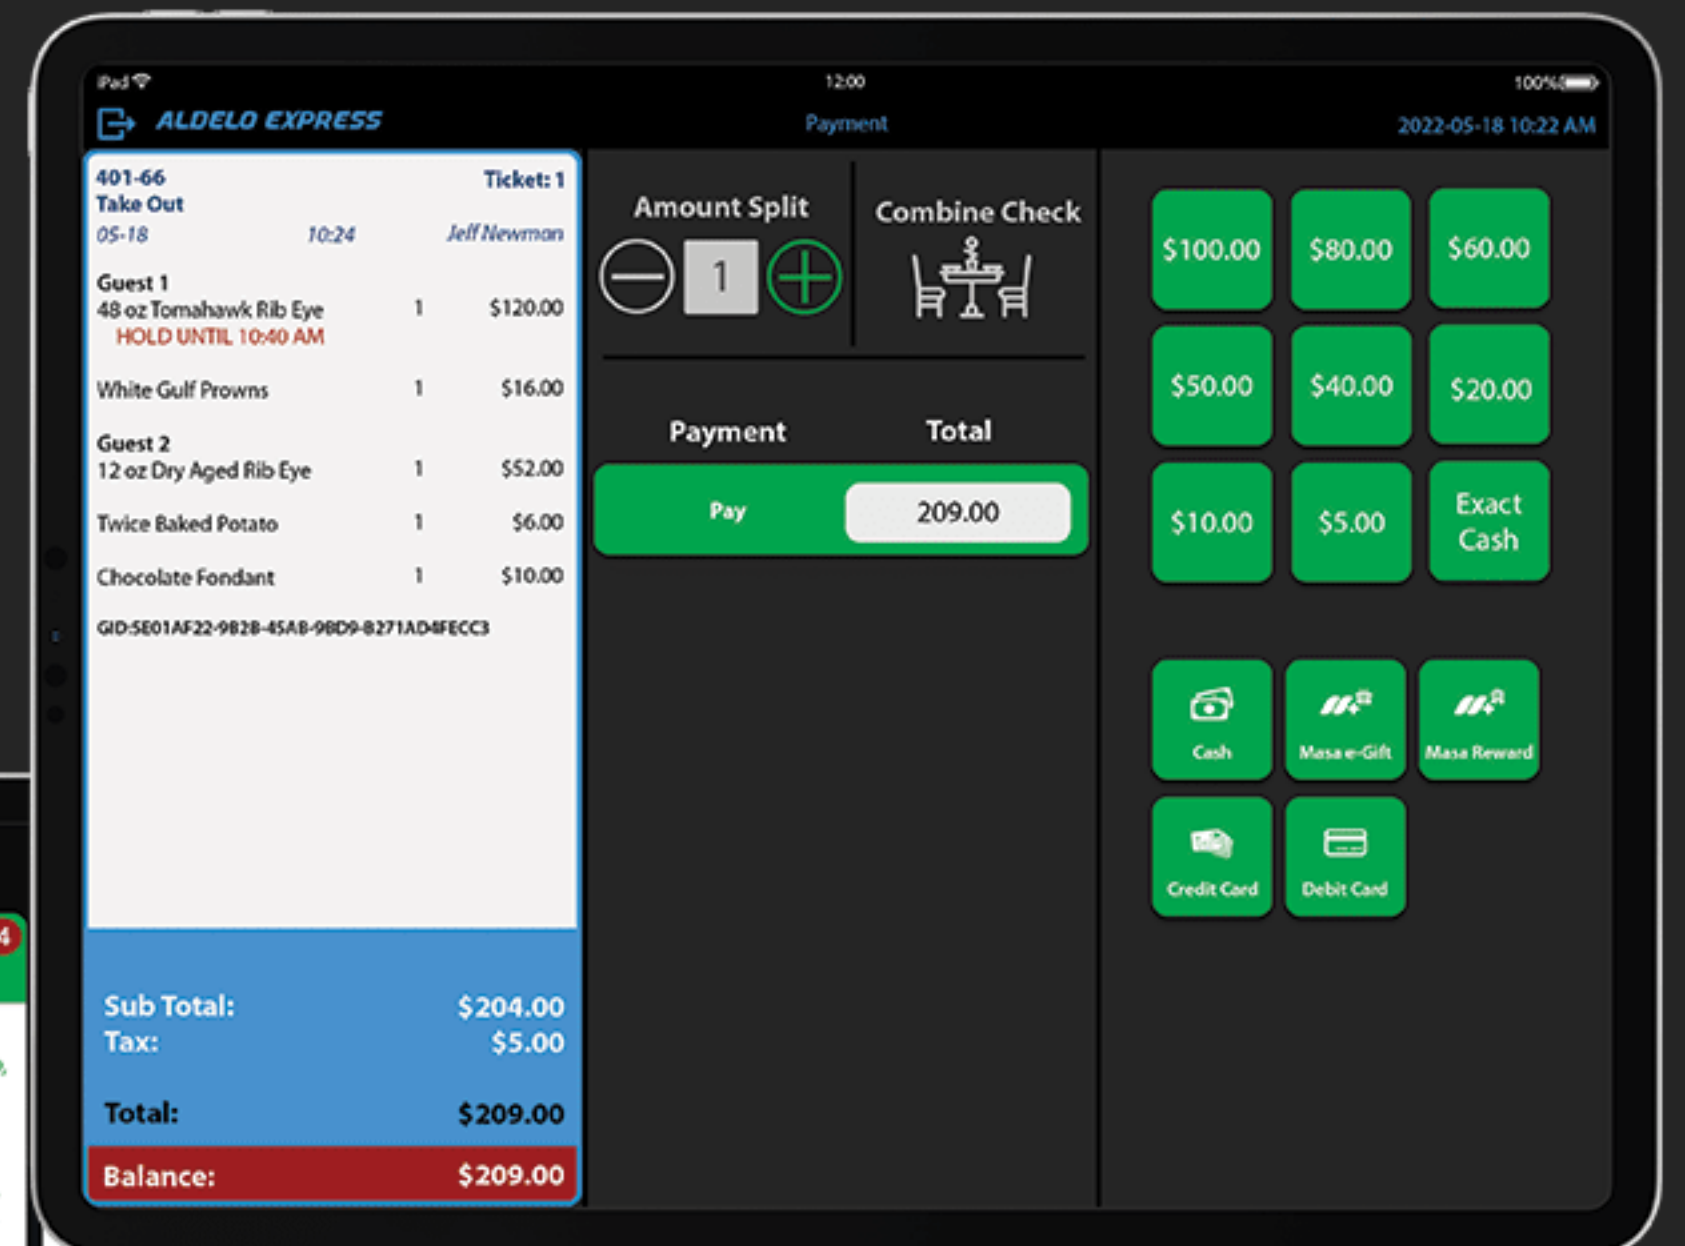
iPad
12:00
100%

ALDELO EXPRESS
Payment
2022-05-18 10:22 AM

401-66
Ticket: 1
Take Out
05-18
10:24
Jeff Newman

Guest 1
48 oz Tomahawk Rib Eye 1 $120.00
HOLD UNTIL 10:40 AM

White Gulf Prowns 1 $16.00

Guest 2
12 oz Dry Aged Rib Eye 1 $52.00

Twice Baked Potato 1 $6.00

Chocolate Fondant 1 $10.00

GID:5E01AF22-9828-45AB-98D9-8271AD4FECC3

Sub Total: $204.00
Tax: $5.00

Total: $209.00

Balance: $209.00

Amount Split
1
Combine Check

Payment
Total
Pay
209.00

$100.00
$80.00
$60.00
$50.00
$40.00
$20.00
$10.00
$5.00
Exact Cash

Cash
Masa e-Gift
Masa Reward
Credit Card
Debit Card